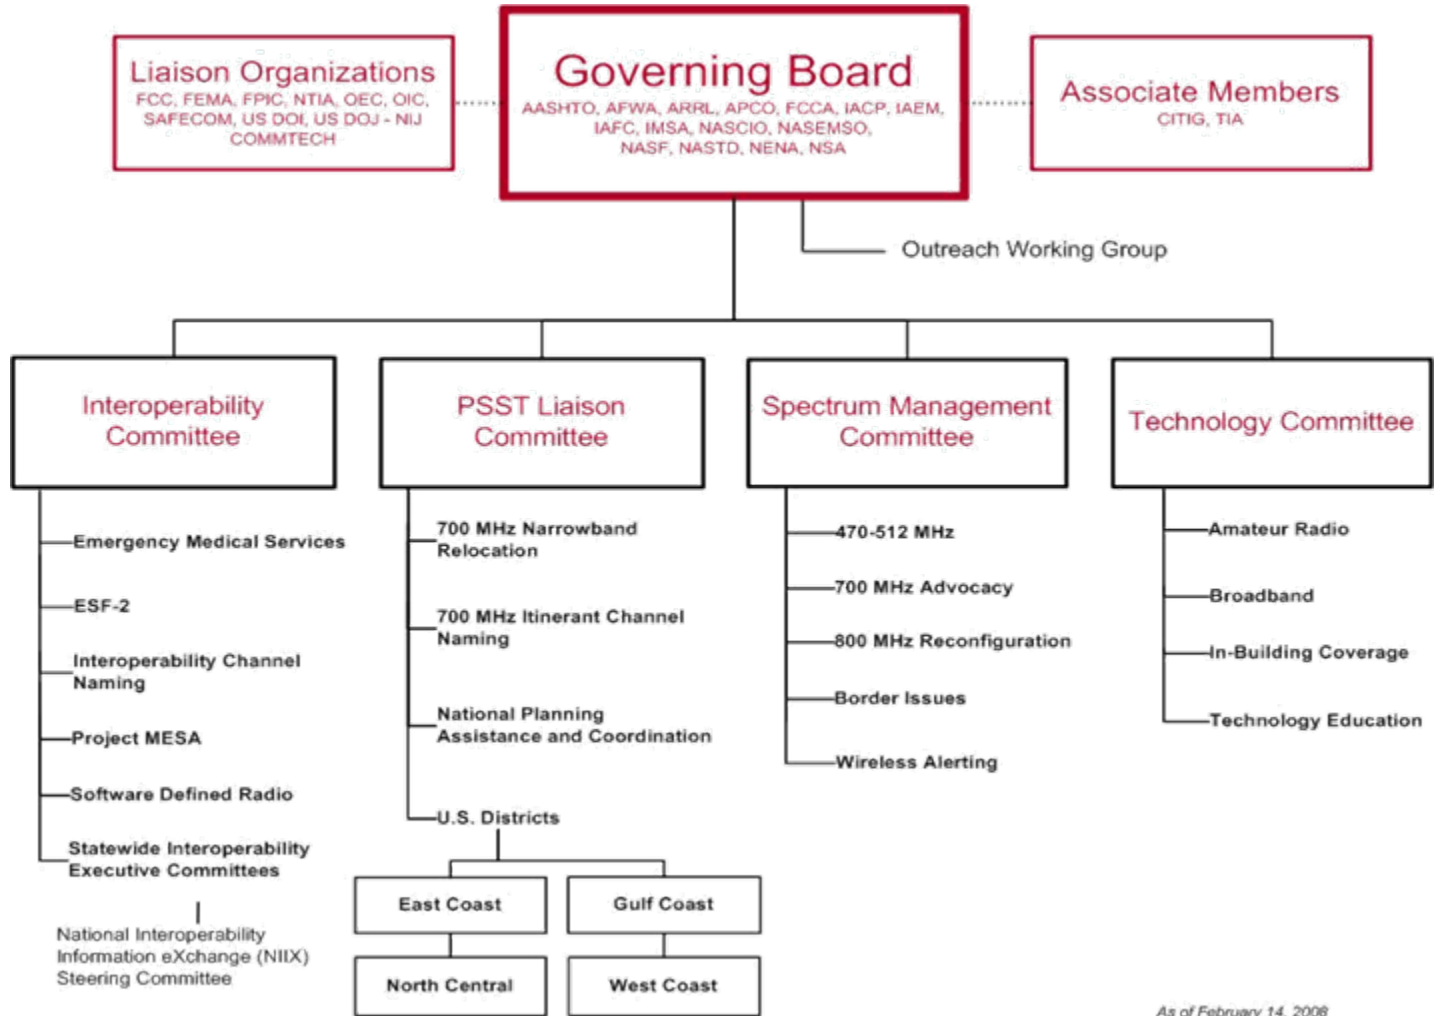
Liaison Organizations
FCC, FEMA, FPIC, NTIA, OEC, OIC, SAFECOM, US DOI, US DOJ - NIJ COMMTECH

Governing Board
AASHTO, AFWA, ARRL, APCO, FCCA, IACP, IAEM, IAFC, IMSA, NASCIO, NASEMSO, NASF, NASTD, NENA, NSA

Associate Members
CITIG, TIA

Outreach Working Group

Interoperability Committee

Emergency Medical Services

ESF-2

Interoperability Channel Naming

Project MESA

Software Defined Radio

Statewide Interoperability Executive Committees

National Interoperability Information eXchange (NIIX) Steering Committee

PSST Liaison Committee

700 MHz Narrowband Relocation

700 MHz Itinerant Channel Naming

National Planning Assistance and Coordination

U.S. Districts

East Coast

Gulf Coast

North Central

West Coast

Spectrum Management Committee

470-512 MHz

700 MHz Advocacy

800 MHz Reconfiguration

Border Issues

Wireless Alerting

Technology Committee

Amateur Radio

Broadband

In-Building Coverage

Technology Education

As of February 14, 2008